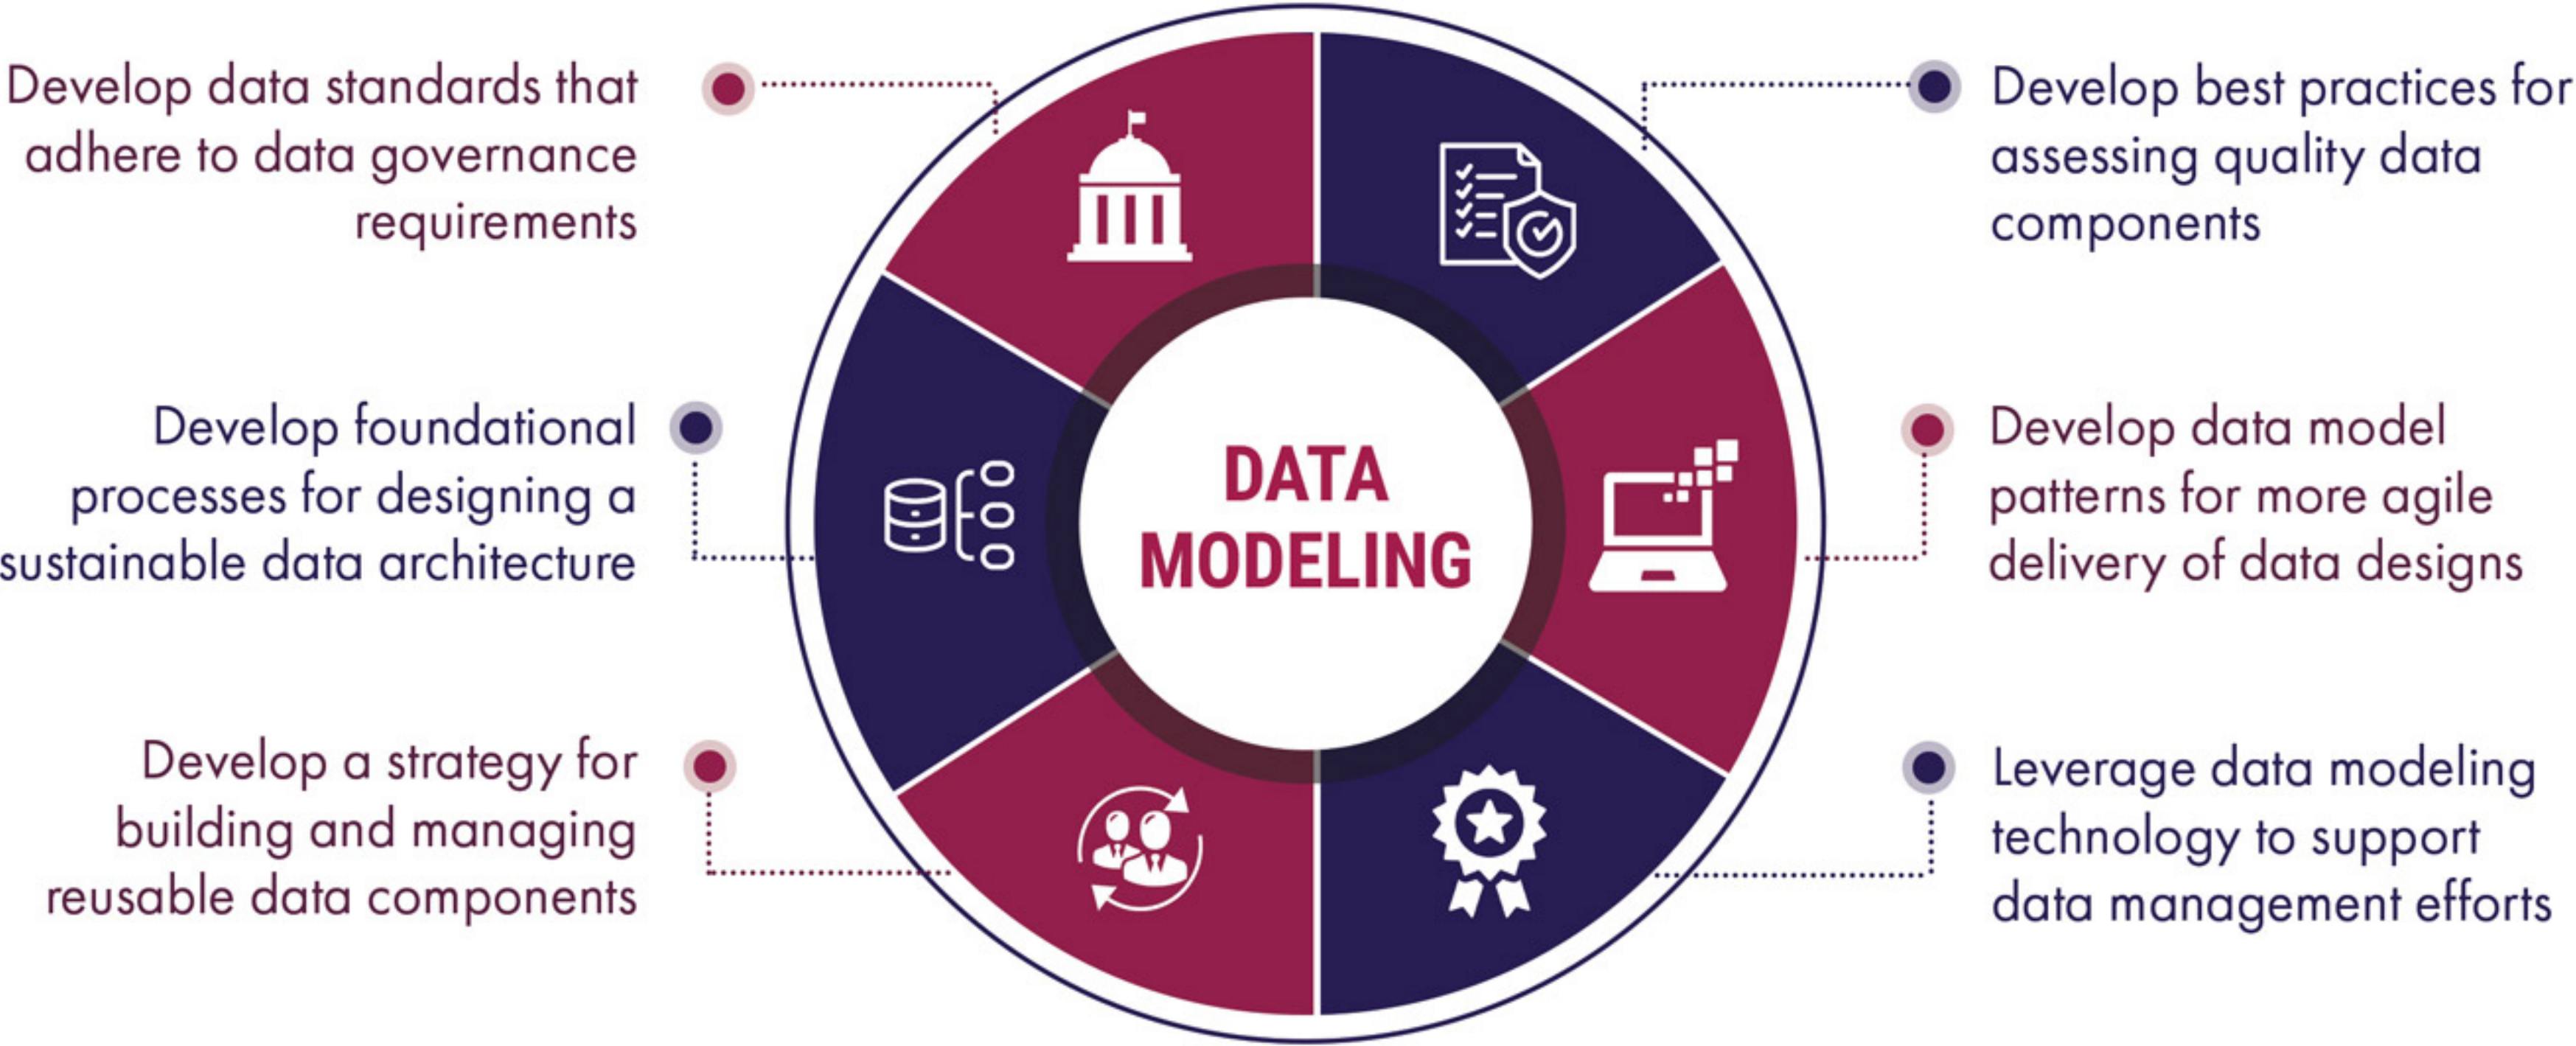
DATA MODELING

Develop data standards that adhere to data governance requirements

Develop best practices for assessing quality data components

Develop foundational processes for designing a sustainable data architecture

Develop data model patterns for more agile delivery of data designs

Develop a strategy for building and managing reusable data components

Leverage data modeling technology to support data management efforts